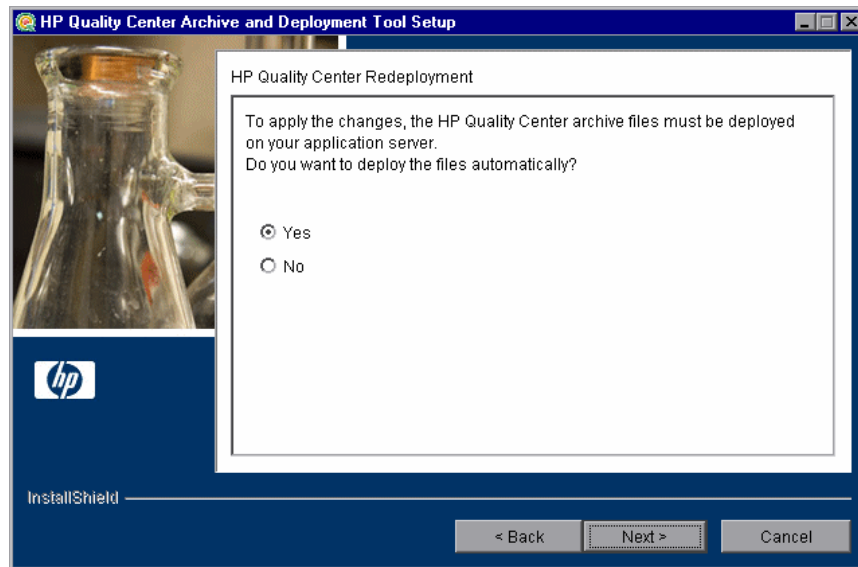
HP Quality Center Archive and Deployment Tool Setup

HP Quality Center Redeployment

To apply the changes, the HP Quality Center archive files must be deployed on your application server.
Do you want to deploy the files automatically?

Yes
No

hp

InstallShield

< Back
Next >
Cancel